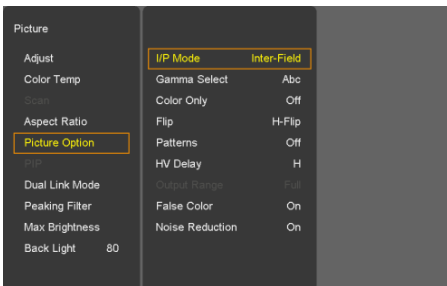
Picture

Adjust
Color Temp
Scan
Aspect Ratio
Picture Option
PIP
Dual Link Mode
Peaking Filter
Max Brightness
Back Light 80

| | |
|---|---|
| I/P Mode | Inter-Field |
| Gamma Select | Abc |
| Color Only | Off |
| Flip | H-Flip |
| Patterns | Off |
| HV Delay | H |
| Output Range | Full |
| False Color | On |
| Noise Reduction | On |